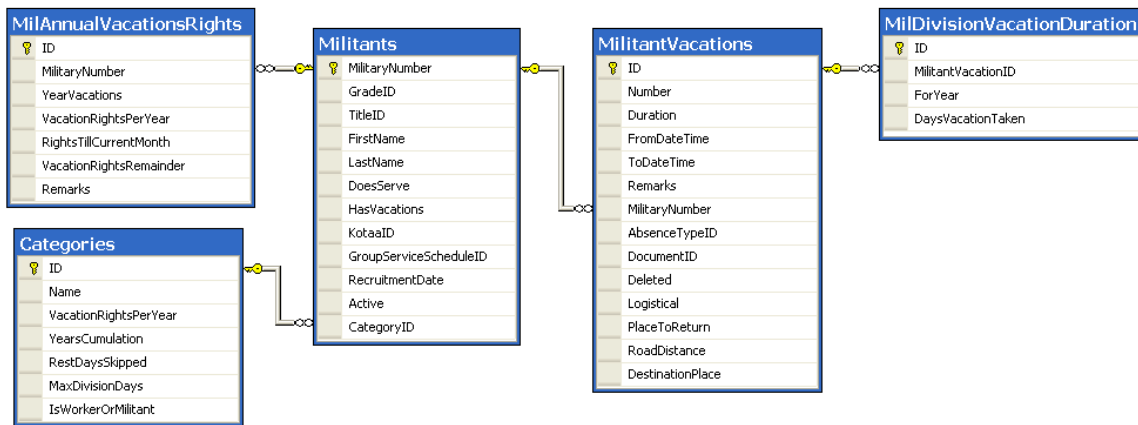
MilAnnualVacationsRights
ID
MilitaryNumber
YearVacations
VacationRightsPerYear
RightsTillCurrentMonth
VacationRightsRemainder
Remarks

Militants
MilitaryNumber
GradeID
TitleID
FirstName
LastName
DoesServe
HasVacations
KotaaID
GroupServiceScheduleID
RecruitmentDate
Active
CategoryID

MilitantVacations
ID
Number
Duration
FromDateTime
ToDateTime
Remarks
MilitaryNumber
AbsenceTypeID
DocumentID
Deleted
Logistical
PlaceToReturn
RoadDistance
DestinationPlace

MilDivisionVacationDuration
ID
MilitantVacationID
ForYear
DaysVacationTaken

Categories
ID
Name
VacationRightsPerYear
YearsCumulation
RestDaysSkipped
MaxDivisionDays
IsWorkerOrMilitant